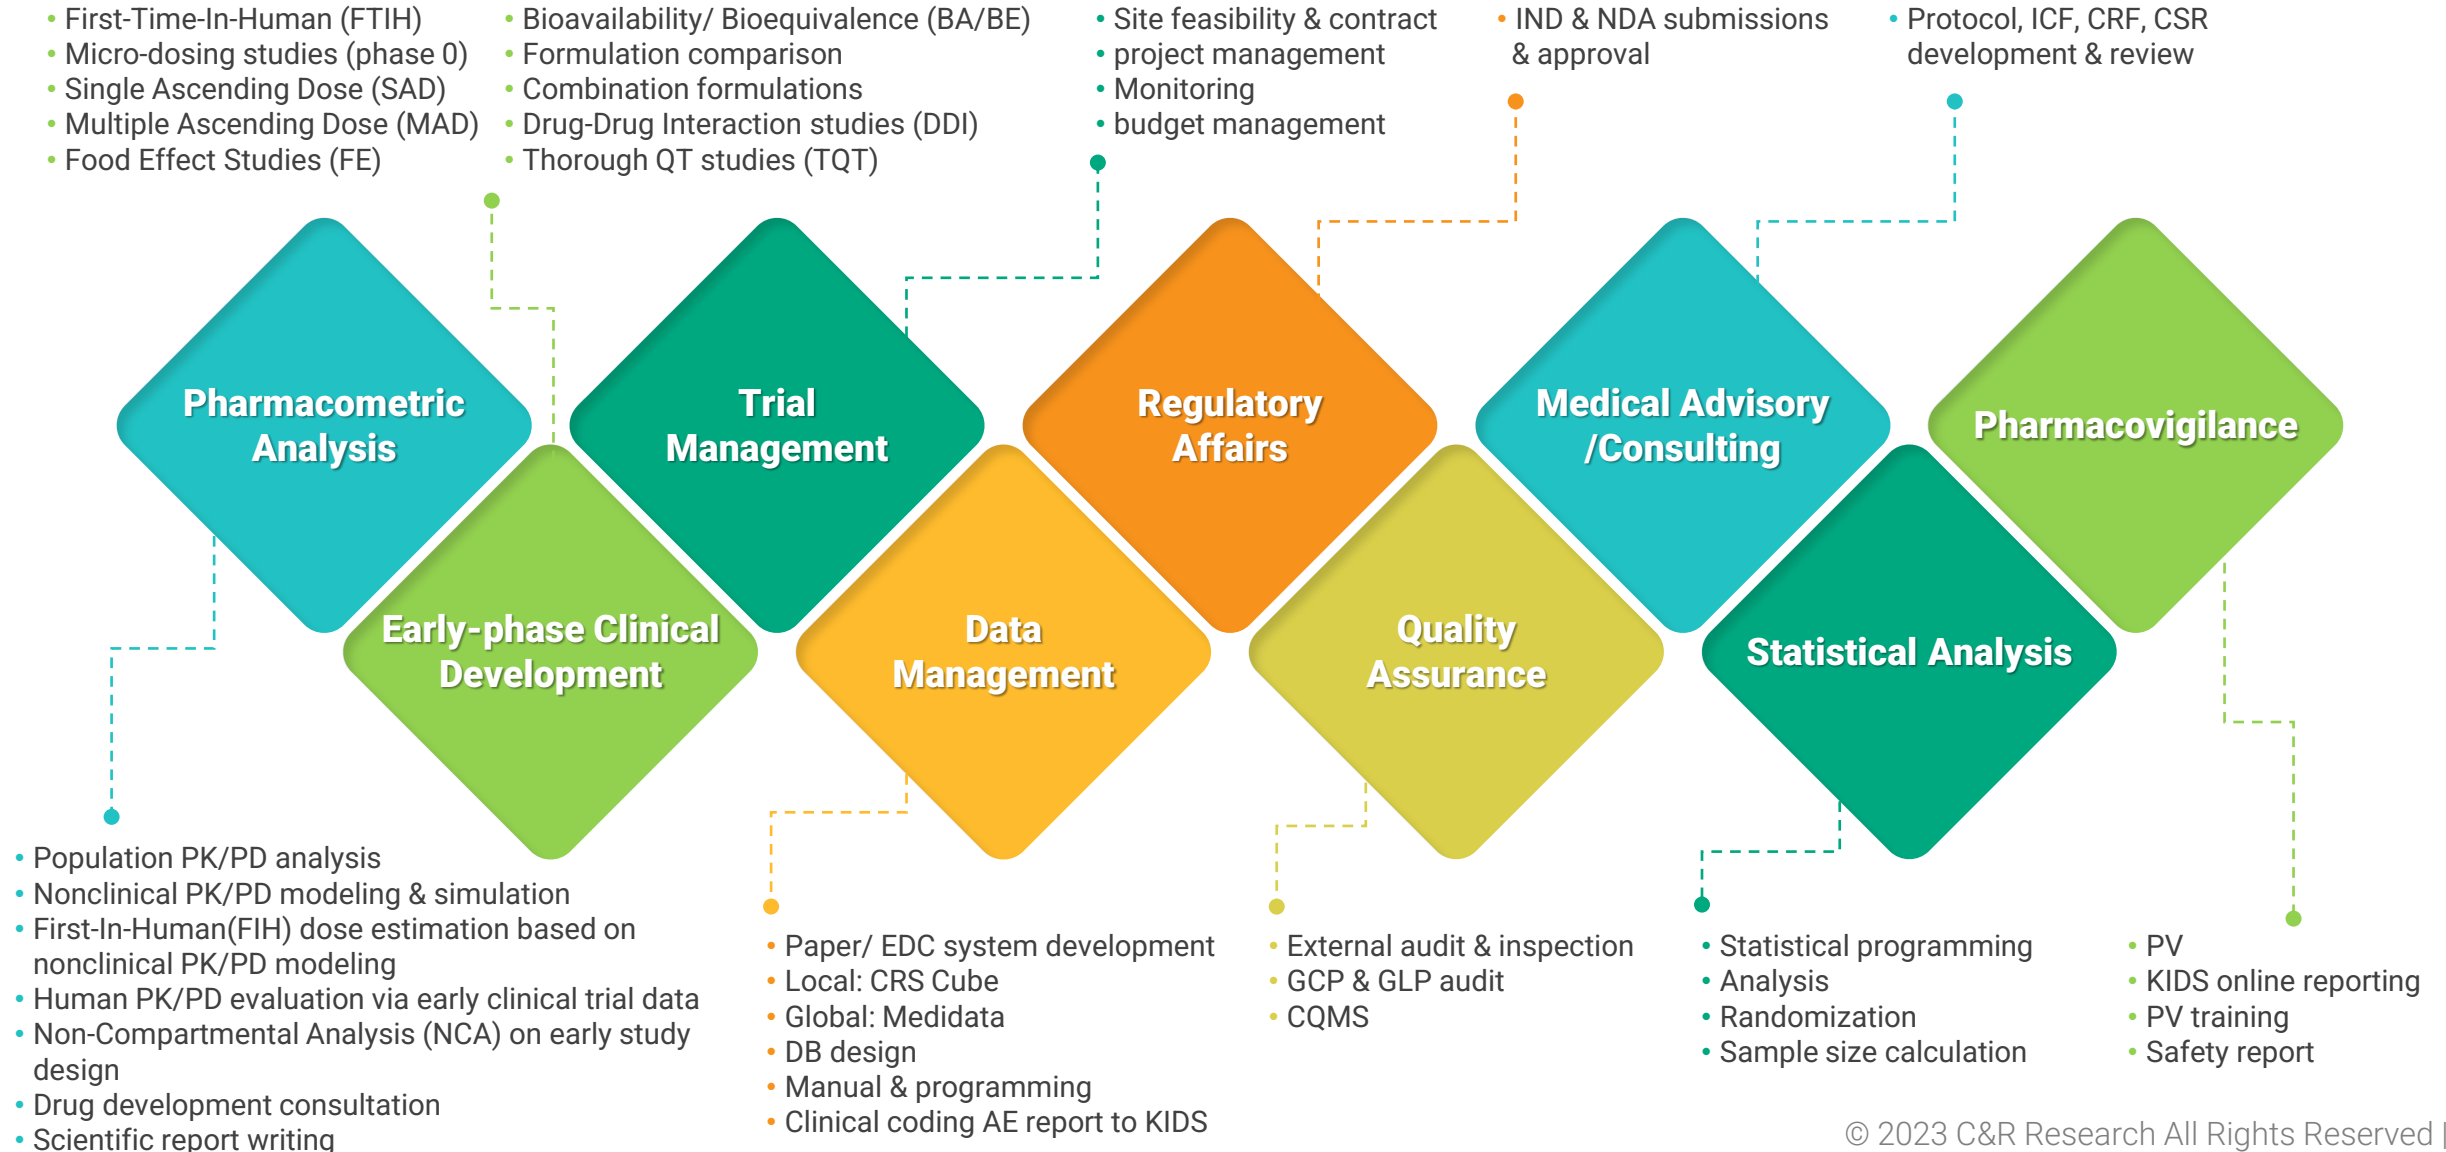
• First-Time-In-Human (FTIH)
• Micro-dosing studies (phase 0)
• Single Ascending Dose (SAD)
• Multiple Ascending Dose (MAD)
• Food Effect Studies (FE)

• Bioavailability/ Bioequivalence (BA/BE)
• Formulation comparison
• Combination formulations
• Drug-Drug Interaction studies (DDI)
• Thorough QT studies (TQT)

• Site feasibility & contract
• project management
• Monitoring
• budget management

• IND & NDA submissions & approval

• Protocol, ICF, CRF, CSR development & review

Pharmacometric Analysis

Early-phase Clinical Development

Trial Management

Data Management

Regulatory Affairs

Quality Assurance

Medical Advisory /Consulting

Statistical Analysis

Pharmacovigilance

• Population PK/PD analysis
• Nonclinical PK/PD modeling & simulation
• First-In-Human(FIH) dose estimation based on nonclinical PK/PD modeling
• Human PK/PD evaluation via early clinical trial data
• Non-Compartmental Analysis (NCA) on early study design
• Drug development consultation
• Scientific report writing

• Paper/ EDC system development
• Local: CRS Cube
• Global: Medidata
• DB design
• Manual & programming
• Clinical coding AE report to KIDS

• External audit & inspection
• GCP & GLP audit
• CQMS

• Statistical programming
• Analysis
• Randomization
• Sample size calculation

• PV
• KIDS online reporting
• PV training
• Safety report

© 2023 C&R Research All Rights Reserved |